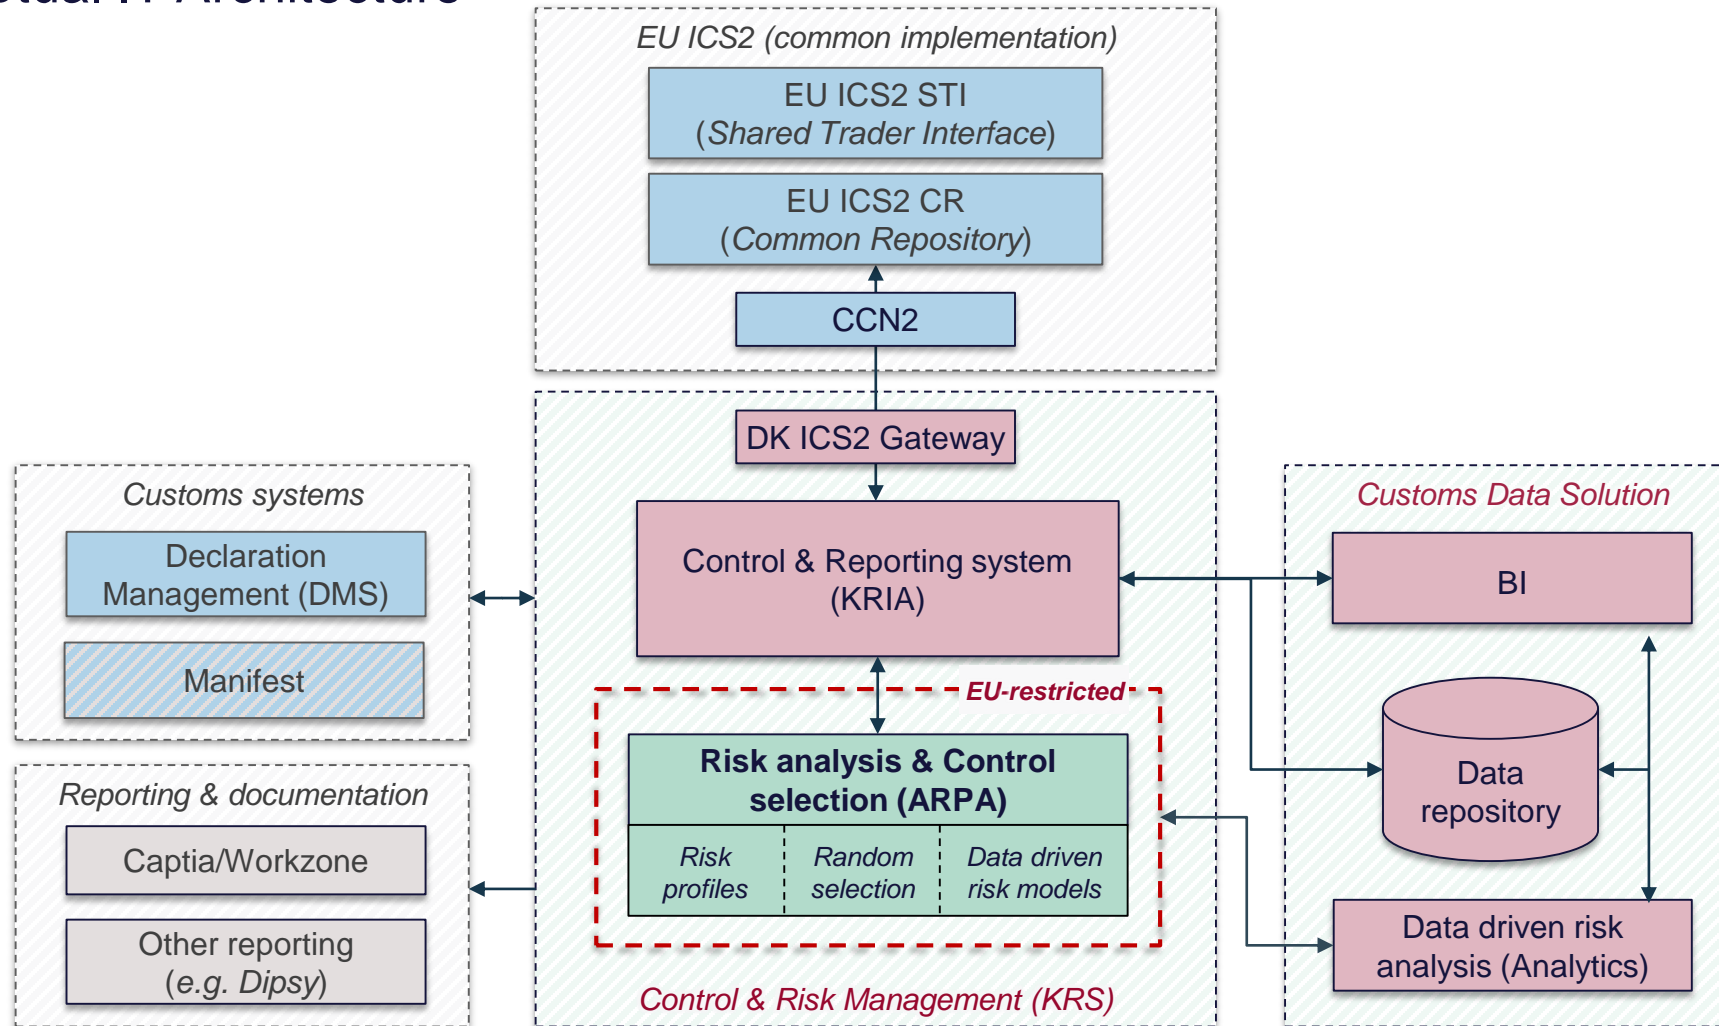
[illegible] IT Architecture

EU ICS2 (common implementation)

EU ICS2 STI
(Shared Trader Interface)

EU ICS2 CR
(Common Repository)

CCN2

DK ICS2 Gateway

Customs systems

Declaration Management (DMS)

Manifest

Control & Reporting system (KRIA)

Customs Data Solution

BI

EU-restricted

Risk analysis & Control selection (ARPA)

Risk profiles

Random selection

Data driven risk models

Data repository

Reporting & documentation

Captia/Workzone

Other reporting
(e.g. Dipsy)

Data driven risk analysis (Analytics)

Control & Risk Management (KRS)